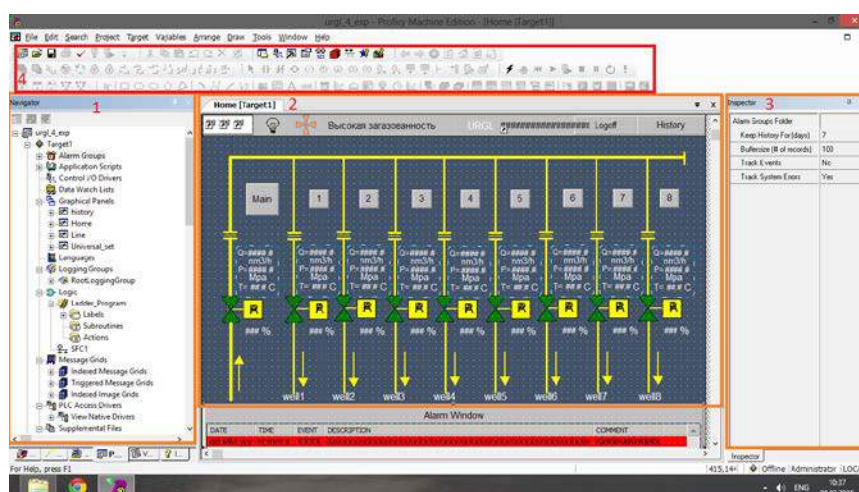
urgl_4_exp - Proficy Machine Edition - [Home [Target1]]

File Edit Search Project Target Variables Arrange Draw Tools Window Help

4

Navigator 1

urgl_4_exp
Target1
Alarm Groups
Application Scripts
Control I/O Drivers
Data Watch Lists
Graphical Panels
history
Home
Line
Universal_set
Languages
Logging Groups
RootLoggingGroup
Logic
Ladder_Program
Labels
Subroutines
Actions
SFC1
Message Grids
Indexed Message Grids
Triggered Message Grids
Indexed Image Grids
PLC Access Drivers
View Native Drivers
Supplemental Files

Home [Target1] 2

Высокая загазованность URGL ################ Logoff History

Main 1 2 3 4 5 6 7 8

Q=#### # nm3/h P=#### # Mpa T= ### C

R

### %

well1 well2 well3 well4 well5 well6 well7 well8

Alarm Window

| DATE | TIME | EVENT | DESCRIPTION | COMMENT |
|---|---|---|---|---|

Inspector 3

Alarm Groups Folder

| Keep History For(days) | 7 |
|---|---|
| Buffersize (# of records) | 100 |
| Track Events | No |
| Track System Errors | Yes |

Inspector

For Help, press F1

415,144 Offline Administrator LOC

ENG 10:37